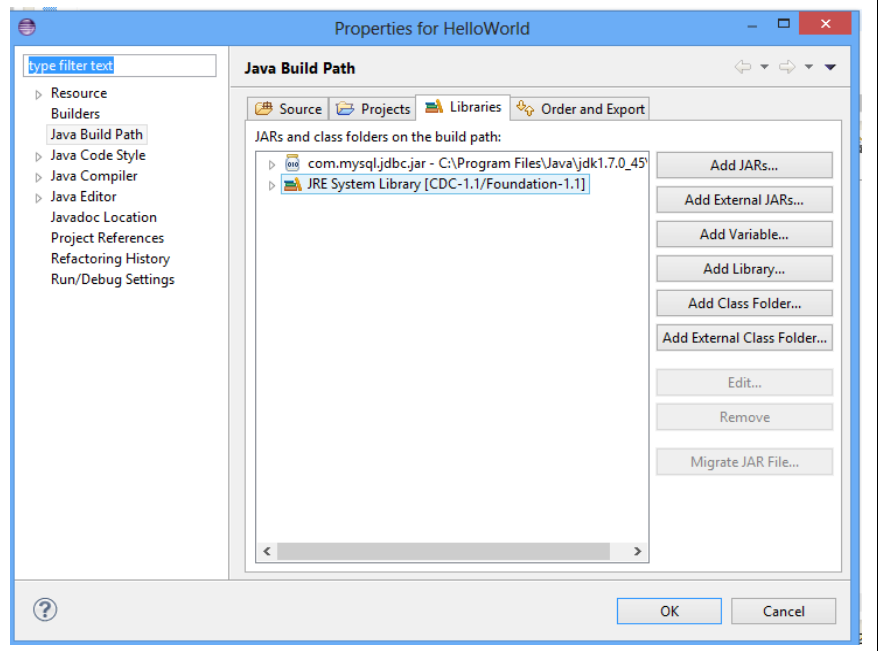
Properties for HelloWorld

type filter text

Resource
Builders
Java Build Path
Java Code Style
Java Compiler
Java Editor
Javadoc Location
Project References
Refactoring History
Run/Debug Settings

Java Build Path

Source | Projects | Libraries | Order and Export

JARs and class folders on the build path:

com.mysql.jdbc.jar - C:\Program Files\Java\jdk1.7.0_45
JRE System Library [CDC-1.1/Foundation-1.1]

Add JARs...
Add External JARs...
Add Variable...
Add Library...
Add Class Folder...
Add External Class Folder...
Edit...
Remove
Migrate JAR File...

OK
Cancel